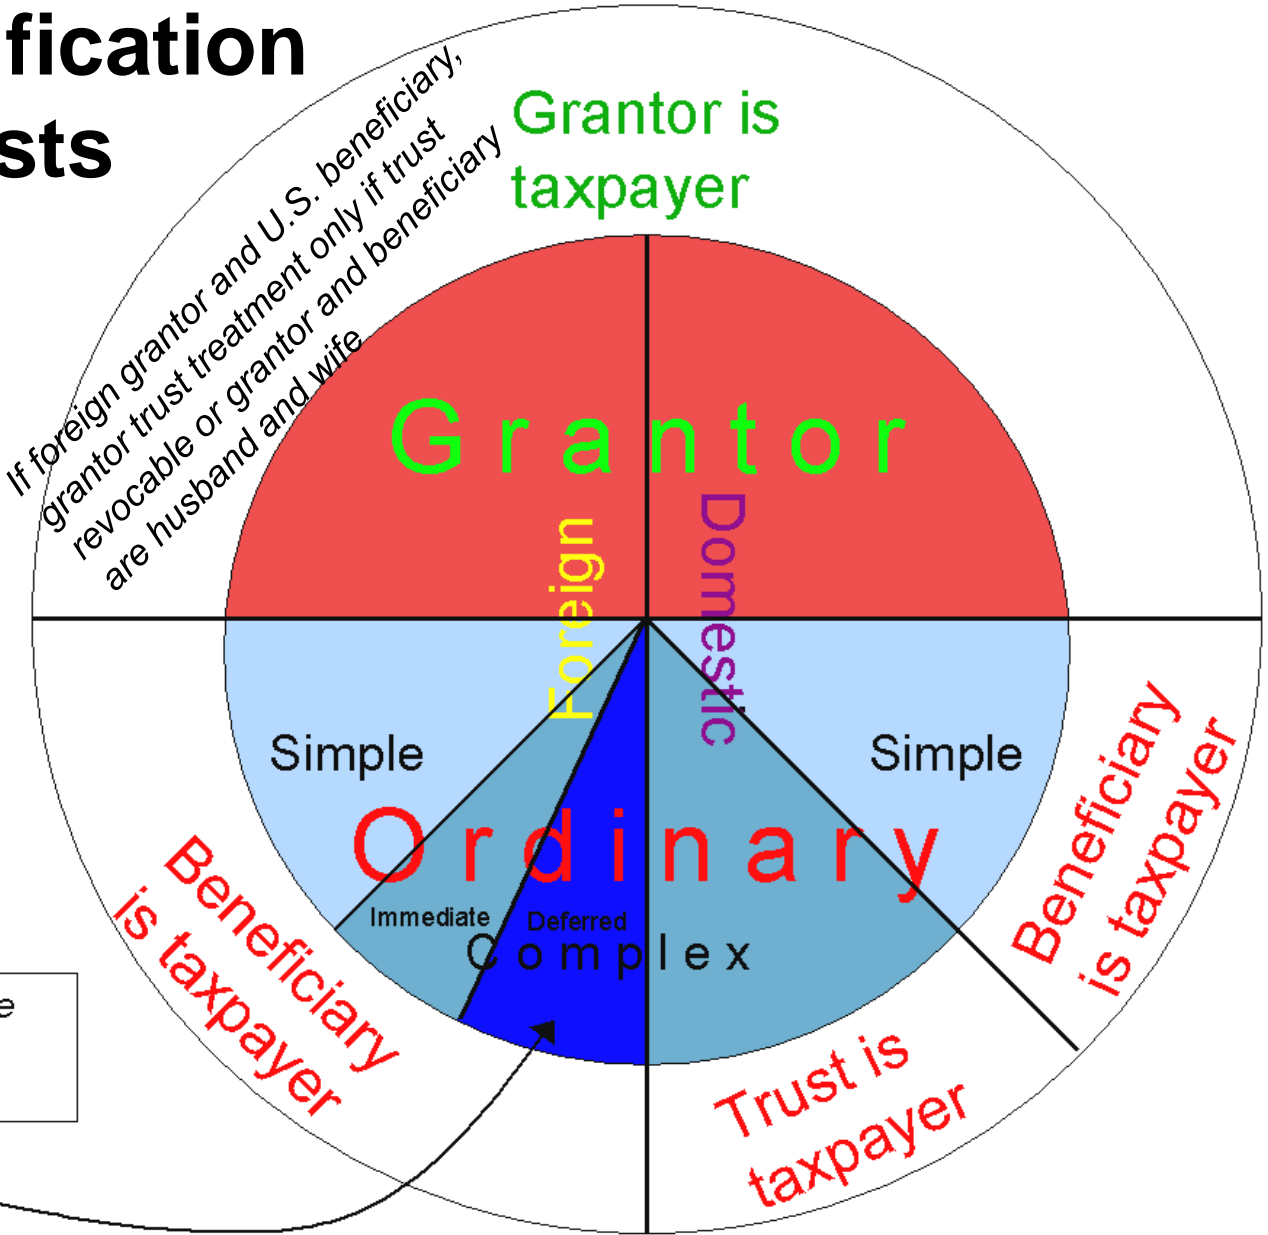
fication
sts

If foreign grantor and U.S. beneficiary, grantor trust treatment only if trust revocable or grantor and beneficiary are husband and wife

Grantor is taxpayer

Grantor

Foreign

Domestic

Simple

Simple

Ordinary

Immediate

Deferred

Complex

Beneficiary is taxpayer

Beneficiary is taxpayer

Trust is taxpayer

e